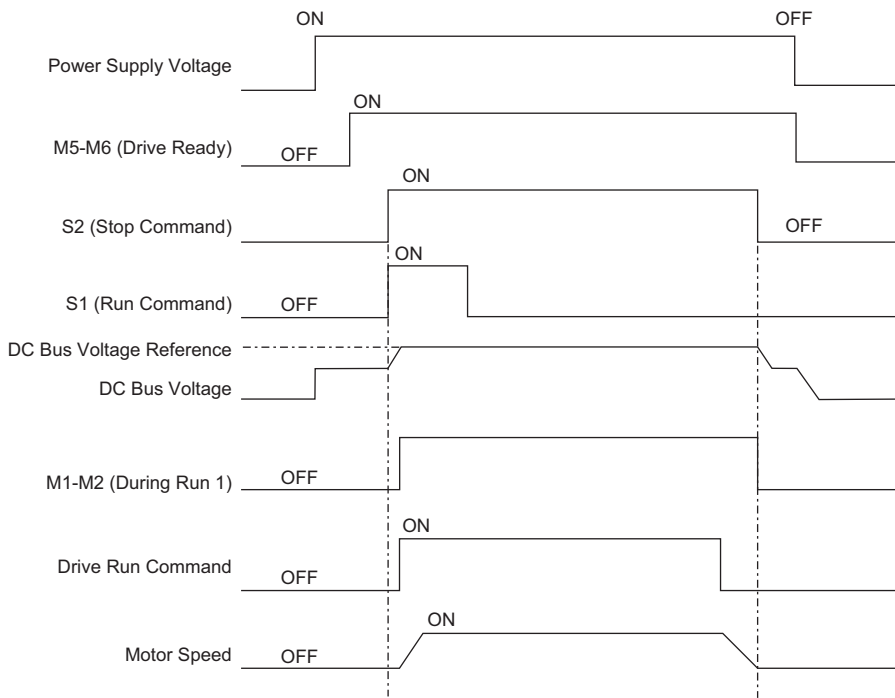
ON

OFF

Power Supply Voltage

ON

M5-M6 (Drive Ready)

OFF

ON

S2 (Stop Command)

OFF

ON

S1 (Run Command)

OFF

DC Bus Voltage Reference

DC Bus Voltage

M1-M2 (During Run 1)

OFF

ON

Drive Run Command

OFF

ON

Motor Speed

OFF